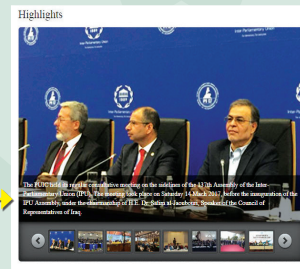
Highlights

Inter-Parliamentary Union

The PUIC held its regular consultative meeting on the sidelines of the 13?th Assembly of the Inter-Parliamentary Union (IPU). The meeting took place on Saturday 1? March 2017, before the inauguration of the IPU Assembly, under the chairmanship of H.E. Dr. Salim al-Jabouri, Speaker of the Council of Representatives of Iraq.